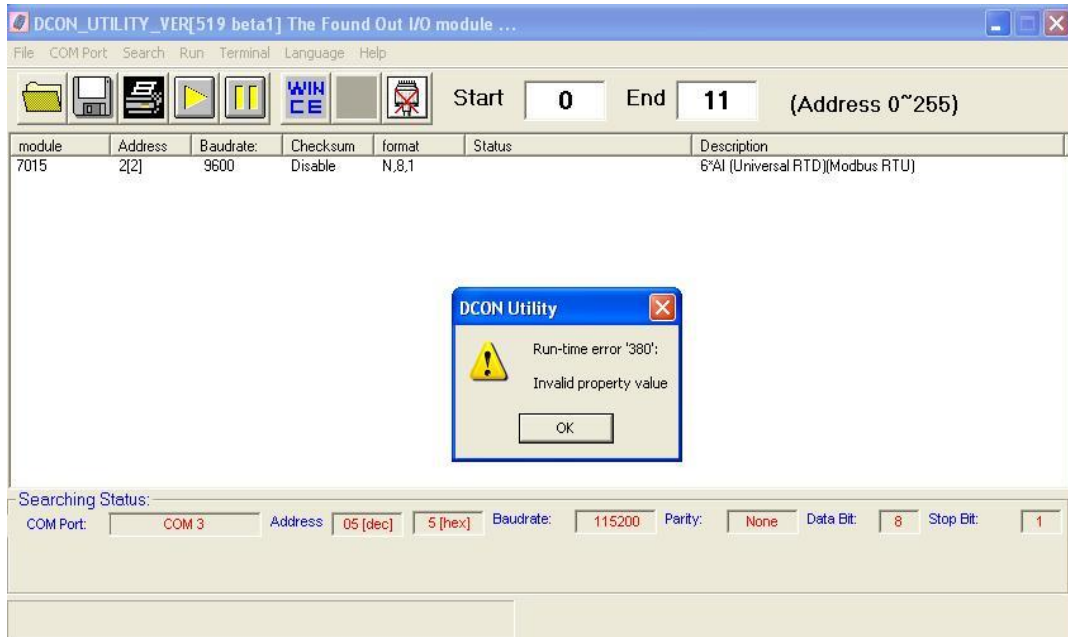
DCON_UTILITY_VER[519 beta1] The Found Out I/O module ...

File COM Port Search Run Terminal Language Help

WIN CE

Start 0 End 11 (Address 0~255)

| module | Address | Baudrate: | Checksum | format | Status | Description |
|---|---|---|---|---|---|---|
| 7015 | 2[2] | 9600 | Disable | N,8,1 | | 6*AI (Universal RTD)(Modbus RTU) |

DCON Utility

Run-time error '380':

Invalid property value

OK

Searching Status:

COM Port: COM 3 Address 05 [dec] 5 [hex] Baudrate: 115200 Parity: None Data Bit: 8 Stop Bit: 1